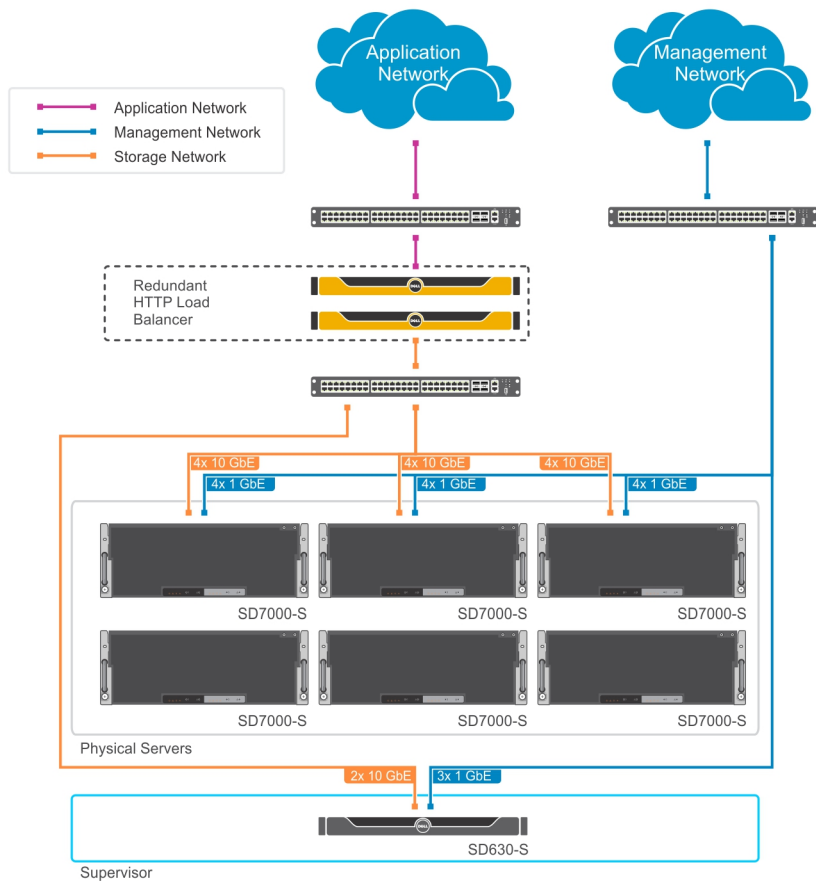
Application Network

Management Network

Application Network
Management Network
Storage Network

Redundant HTTP Load Balancer

4x 10 GbE
4x 1 GbE
4x 10 GbE
4x 1 GbE
4x 10 GbE
4x 1 GbE

SD7000-S
SD7000-S
SD7000-S
SD7000-S
SD7000-S
SD7000-S

Physical Servers

2x 10 GbE
3x 1 GbE

SD630-S

Supervisor